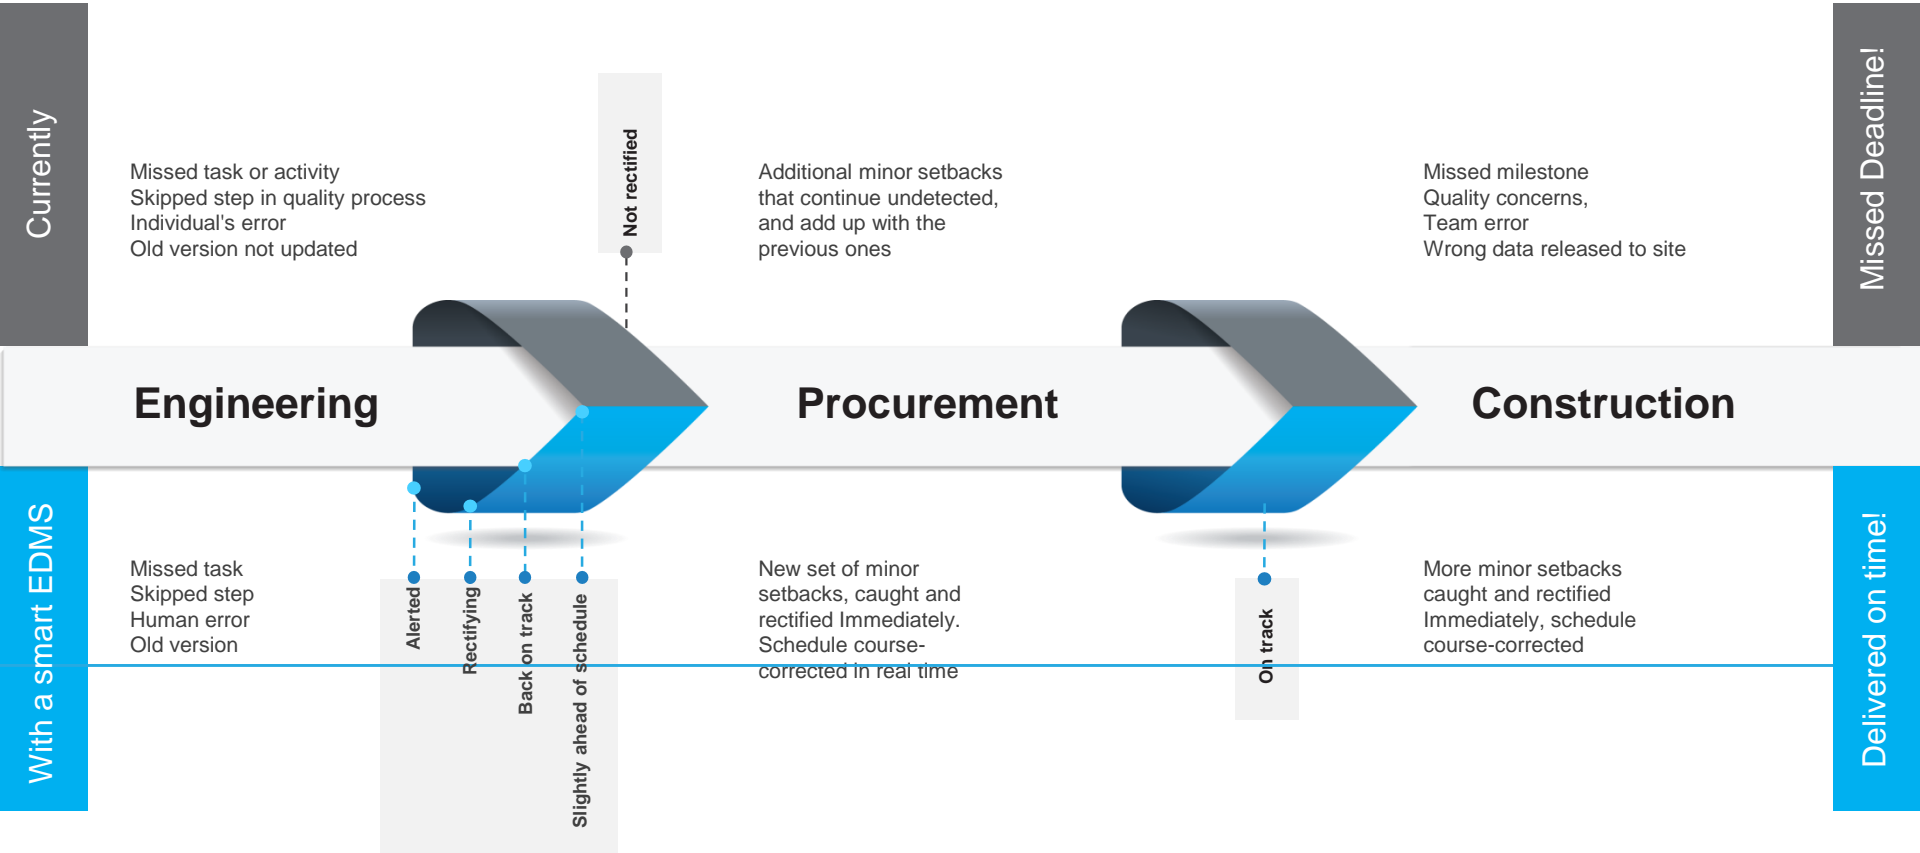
Currently

Missed task or activity
Skipped step in quality process
Individual's error
Old version not updated

Not rectified

Additional minor setbacks that continue undetected, and add up with the previous ones

Missed milestone
Quality concerns,
Team error
Wrong data released to site

Missed Deadline!

Engineering

Procurement

Construction

With a smart EDMS

Missed task
Skipped step
Human error
Old version

Alerted

Rectifying

Back on track

Slightly ahead of schedule

New set of minor setbacks, caught and rectified Immediately. Schedule course-corrected in real time

On track

More minor setbacks caught and rectified Immediately, schedule course-corrected

Delivered on time!